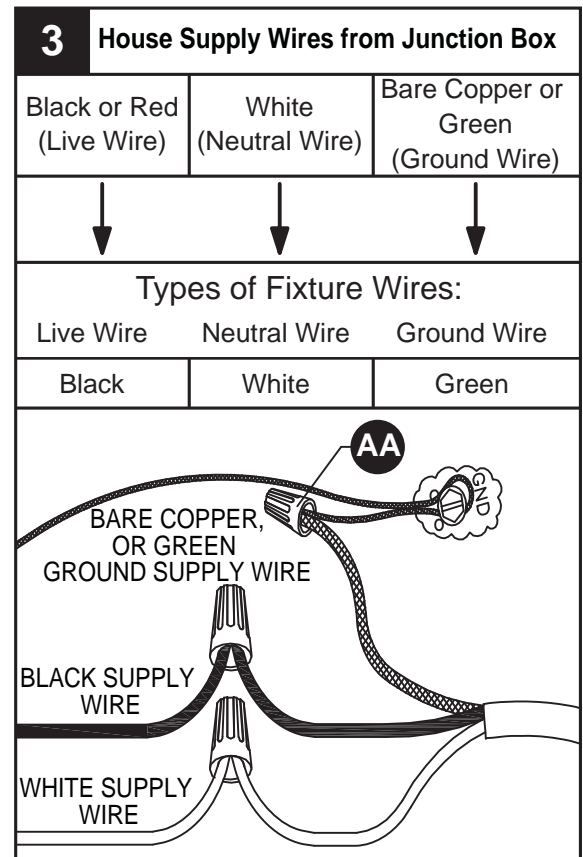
3 House Supply Wires from Junction Box

| Black or Red (Live Wire) | White (Neutral Wire) | Bare Copper or Green (Ground Wire) |
|---|---|---|

Types of Fixture Wires:

| Live Wire | Neutral Wire | Ground Wire |
|---|---|---|
| Black | White | Green |

AA

GND

BARE COPPER, OR GREEN GROUND SUPPLY WIRE

BLACK SUPPLY WIRE

WHITE SUPPLY WIRE